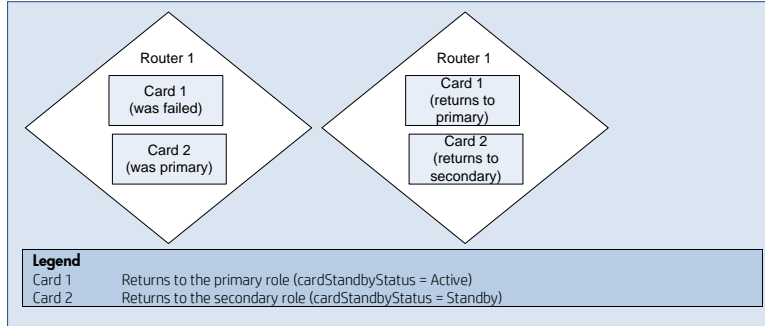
Router 1

Card 1
(was failed)

Card 2
(was primary)

Router 1

Card 1
(returns to primary)

Card 2
(returns to secondary)

**Legend**

| | |
|---|---|
| Card 1 | Returns to the primary role (cardStandbyStatus = Active) |
| Card 2 | Returns to the secondary role (cardStandbyStatus = Standby) |